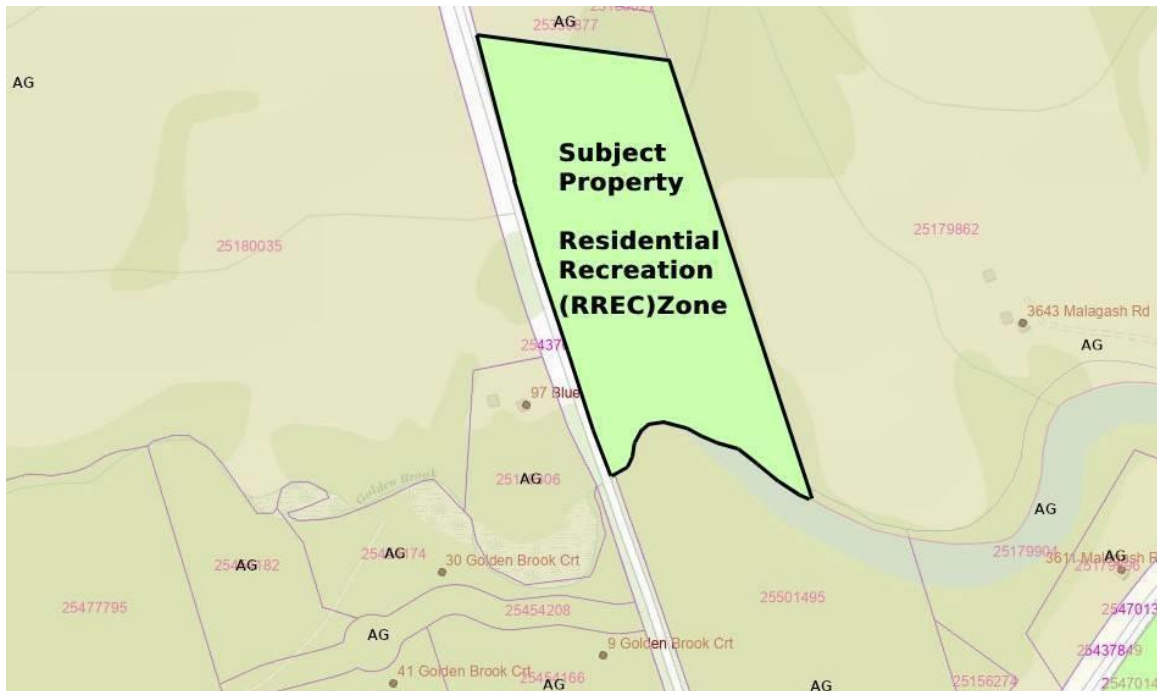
AG
2553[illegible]877
AG

Subject Property

Residential Recreation (RREC)Zone

25180035

25179862

3643 Malagash Rd
AG

25437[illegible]

97 Blue

Golden Brook

251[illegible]06
AG

AG

2545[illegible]182
AG
254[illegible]174
AG
30 Golden Brook Crt

25179904
3611 Mala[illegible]sh R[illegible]
AG
2517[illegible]98

25477795

25454208

25501495

254701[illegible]

AG

9 Golden Brook Crt

254378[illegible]9

41 Golden Brook Crt
25454166
AG

AG

25156274

2547014